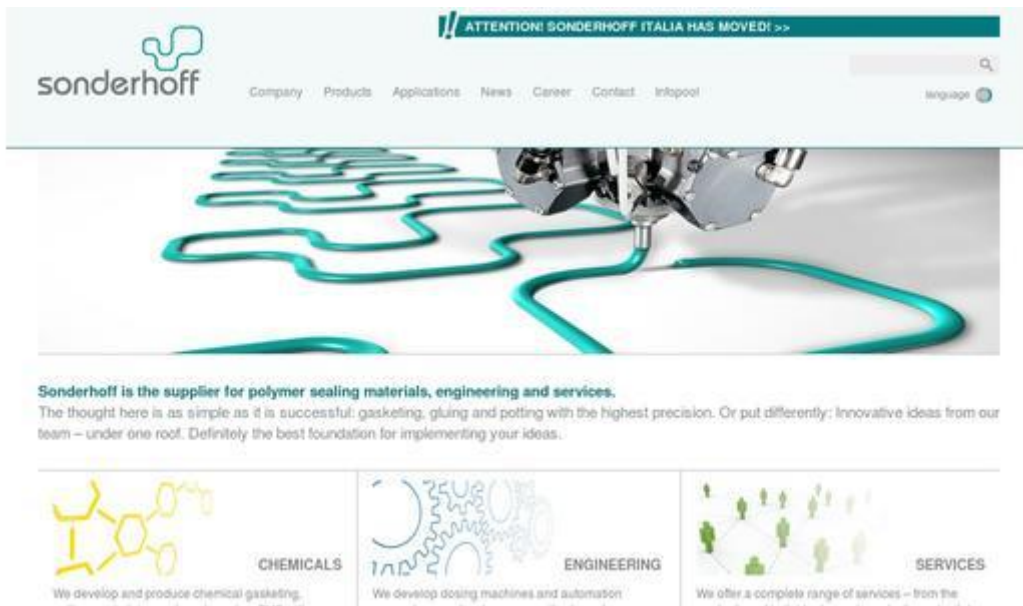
ATTENTION! SONDERHOFF ITALIA HAS MOVED! >>

sonderhoff

Company Products Applications News Career Contact Infopool

language

Sonderhoff is the supplier for polymer sealing materials, engineering and services.

The thought here is as simple as it is successful: gasketing, gluing and potting with the highest precision. Or put differently: Innovative ideas from our team – under one roof. Definitely the best foundation for implementing your ideas.

CHEMICALS

We develop and produce chemical gasketing, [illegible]

ENGINEERING

We develop dosing machines and automation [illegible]

SERVICES

We offer a complete range of services – from the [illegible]